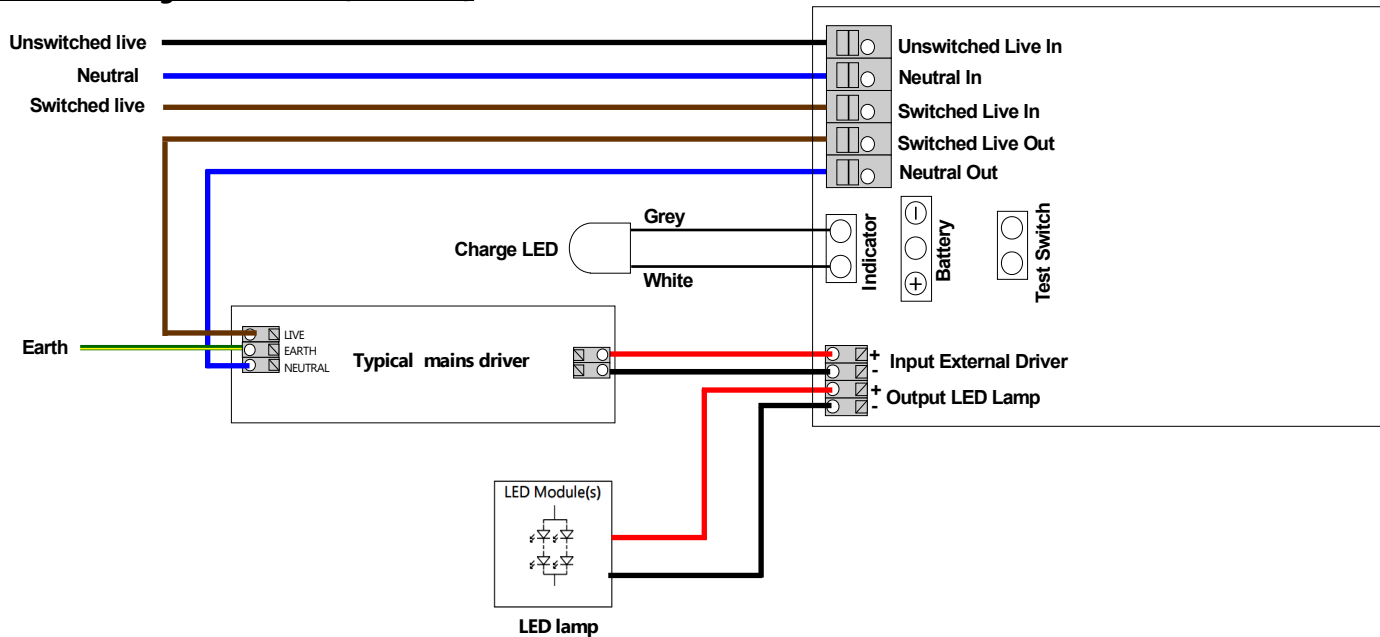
Unswitched live
Neutral
Switched live

Unswitched Live In
Neutral In
Switched Live In
Switched Live Out
Neutral Out

Grey
Charge LED
White

Indicator
Battery
Test Switch

Earth
LIVE
EARTH
NEUTRAL
Typical mains driver

+ Input External Driver
-
+ Output LED Lamp
-

LED Module(s)
LED lamp